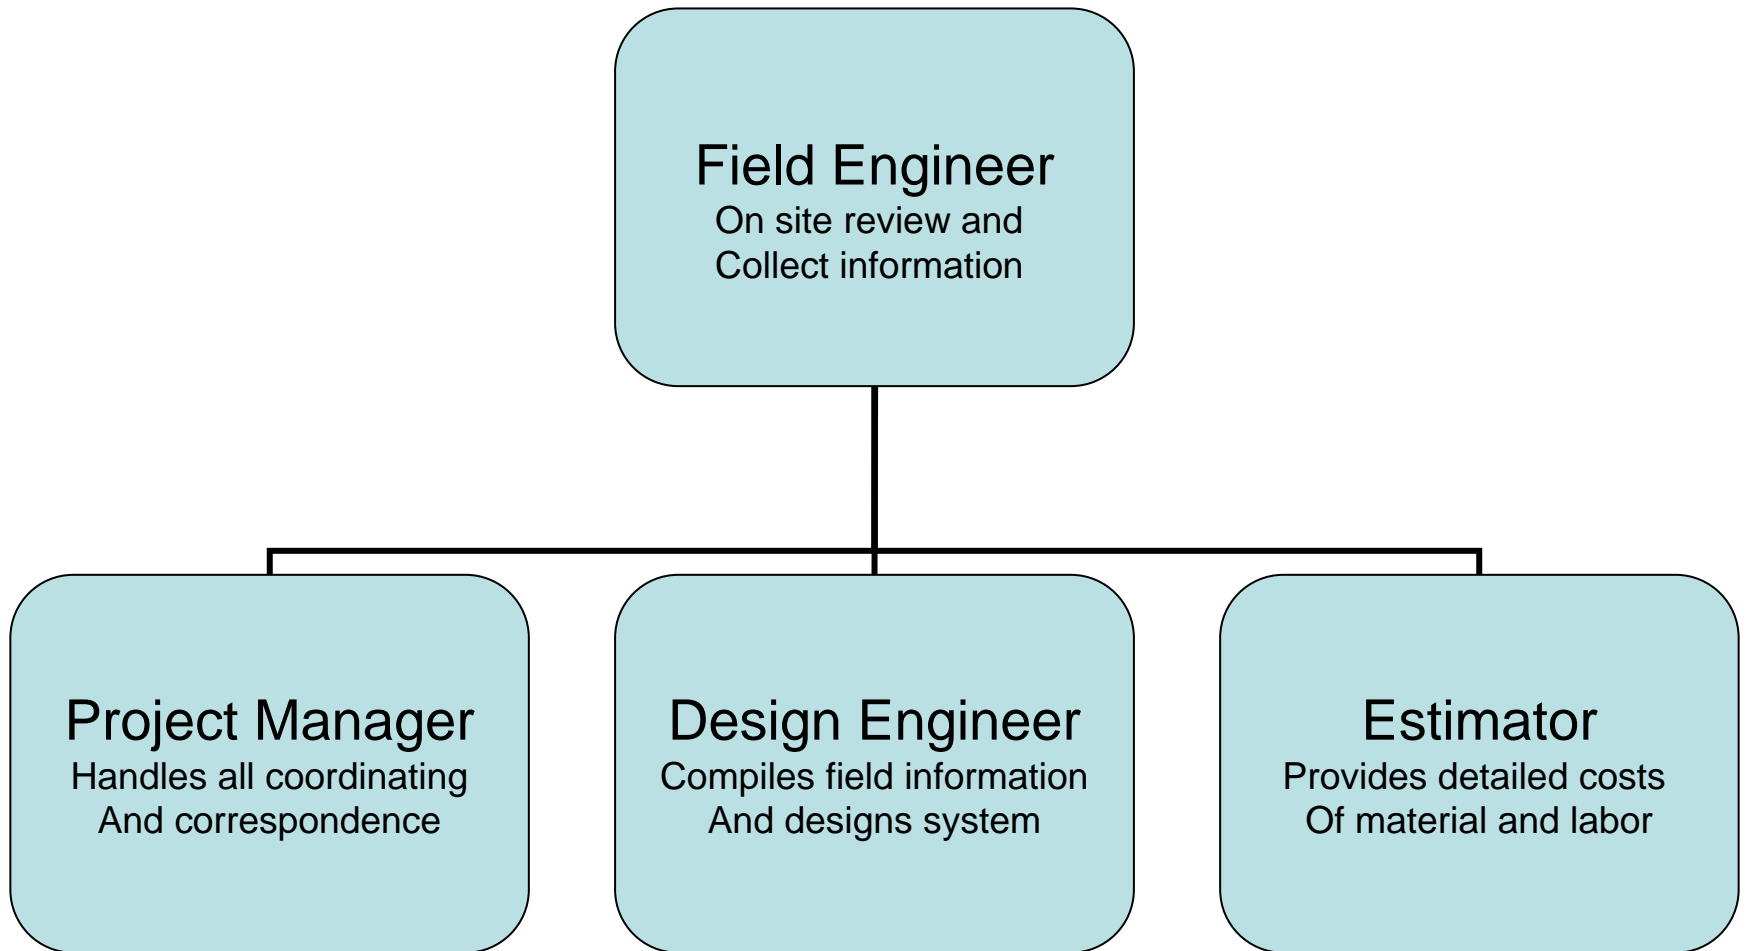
Field Engineer
On site review and Collect information

Project Manager
Handles all coordinating And correspondence

Design Engineer
Compiles field information And designs system

Estimator
Provides detailed costs Of material and labor